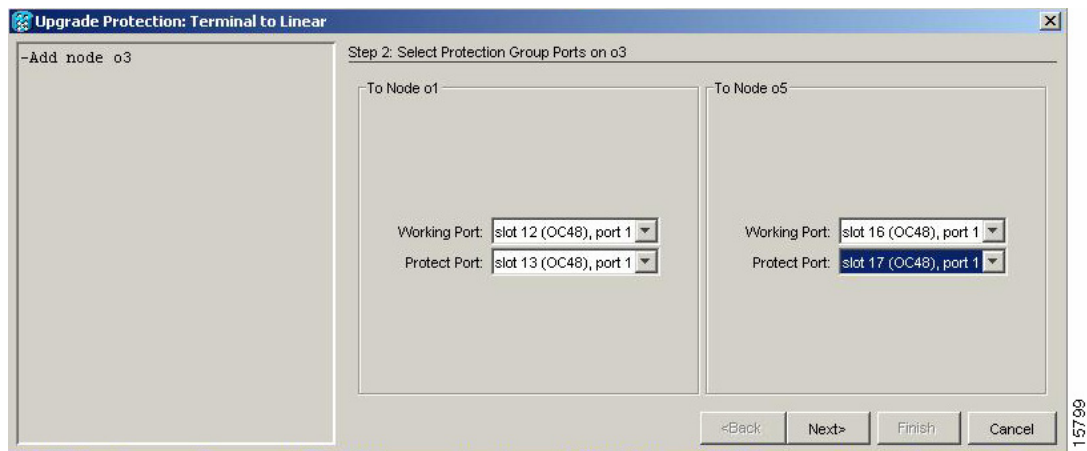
Upgrade Protection: Terminal to Linear

-Add node o3

Step 2: Select Protection Group Ports on o3

To Node o1

Working Port: slot 12 (OC48), port 1

Protect Port: slot 13 (OC48), port 1

To Node o5

Working Port: slot 16 (OC48), port 1

Protect Port: slot 17 (OC48), port 1

<Back

Next>

Finish

Cancel

115799